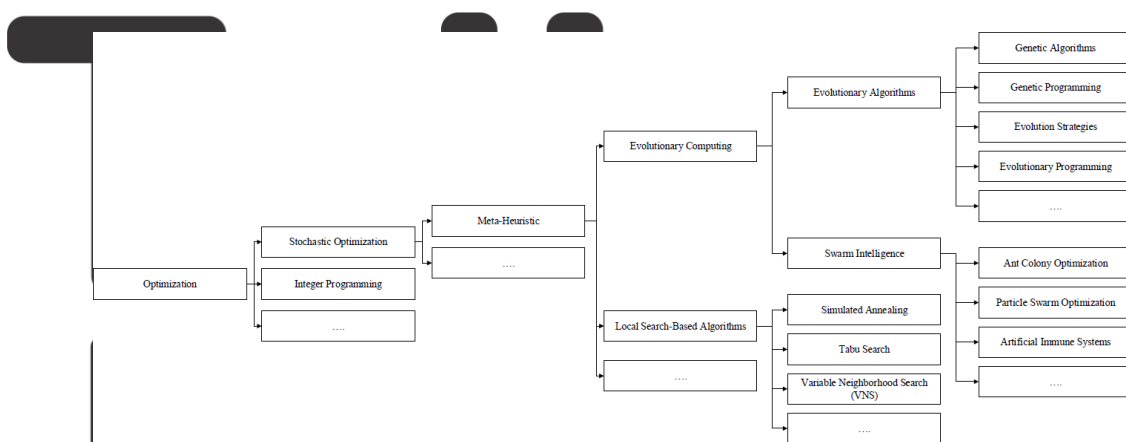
Optimization

Stochastic Optimization

Integer Programming

….

Meta-Heuristic

….

Evolutionary Computing

Local Search-Based Algorithms

….

Evolutionary Algorithms

Swarm Intelligence

Simulated Annealing

Tabu Search

Variable Neighborhood Search (VNS)

….

Genetic Algorithms

Genetic Programming

Evolution Strategies

Evolutionary Programming

….

Ant Colony Optimization

Particle Swarm Optimization

Artificial Immune Systems

….